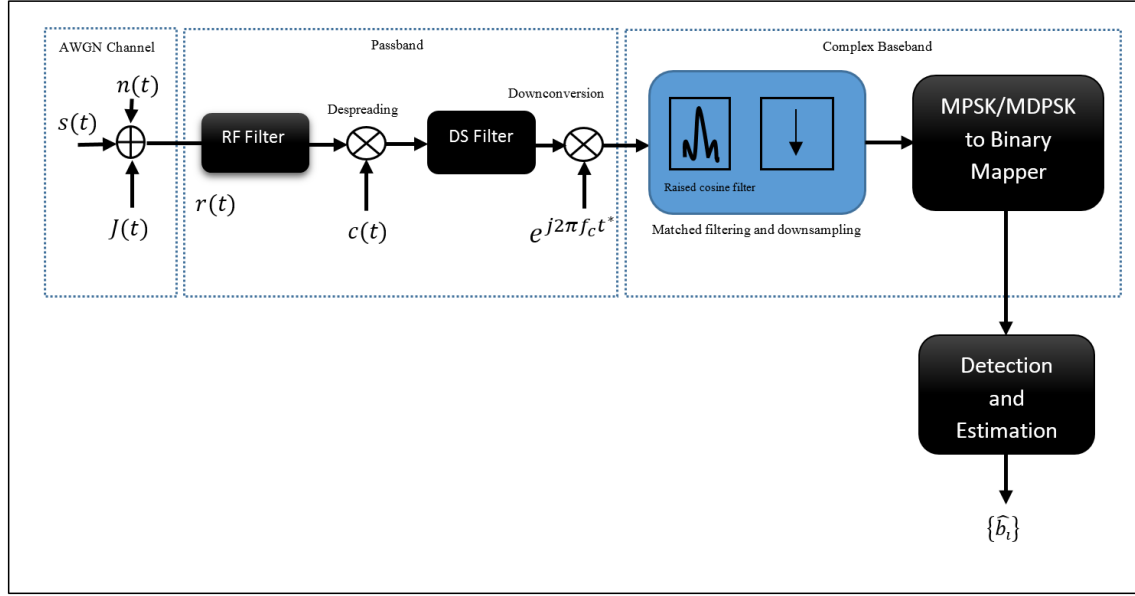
AWGN Channel

$n(t)$

$s(t)$

$J(t)$

Passband

RF Filter

$r(t)$

Despreading

$c(t)$

DS Filter

Downconversion

$e^{j2\pi f_c t^*}$

Complex Baseband

Raised cosine filter

Matched filtering and downsampling

MPSK/MDPSK to Binary Mapper

Detection and Estimation

$\{\hat{b}_i\}$